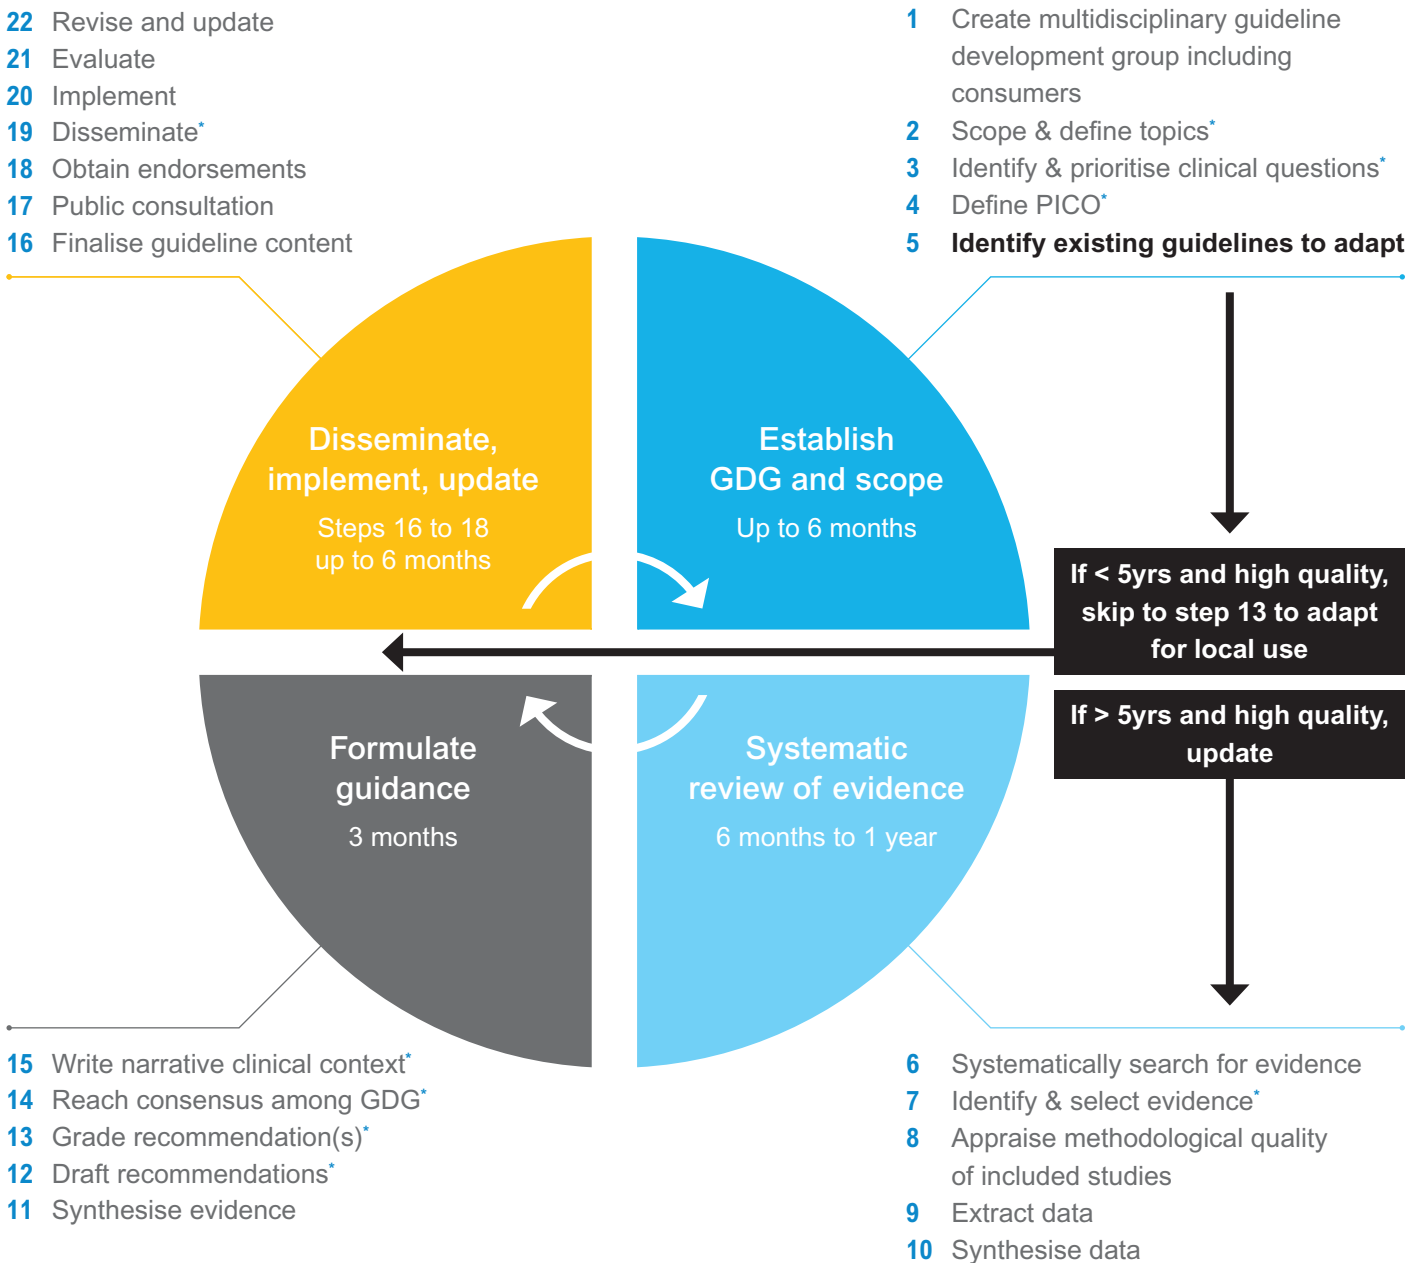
22 Revise and update
21 Evaluate
20 Implement
19 Disseminate*
18 Obtain endorsements
17 Public consultation
16 Finalise guideline content

1 Create multidisciplinary guideline development group including consumers
2 Scope & define topics*
3 Identify & prioritise clinical questions*
4 Define PICO*
5 **Identify existing guidelines to adapt**

Disseminate, implement, update
Steps 16 to 18 up to 6 months

Establish GDG and scope
Up to 6 months

If < 5yrs and high quality, skip to step 13 to adapt for local use

If > 5yrs and high quality, update

Formulate guidance
3 months

Systematic review of evidence
6 months to 1 year

15 Write narrative clinical context*
14 Reach consensus among GDG*
13 Grade recommendation(s)*
12 Draft recommendations*
11 Synthesise evidence

6 Systematically search for evidence
7 Identify & select evidence*
8 Appraise methodological quality of included studies
9 Extract data
10 Synthesise data